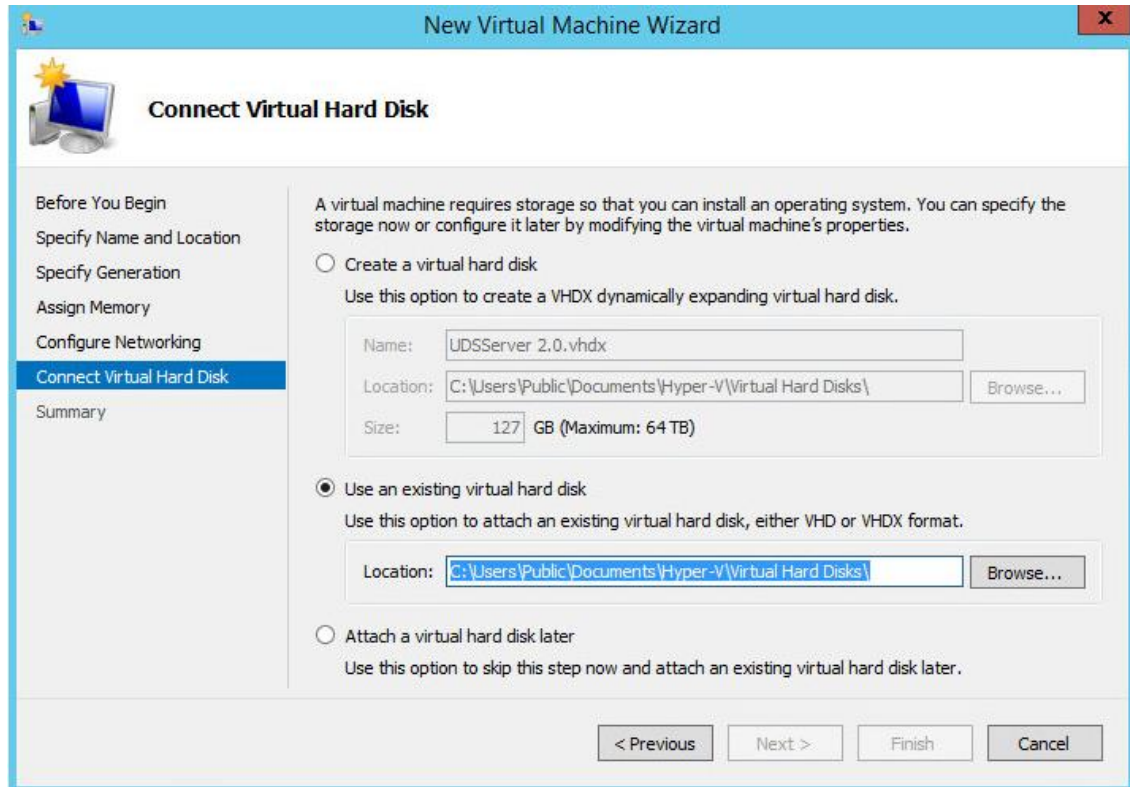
New Virtual Machine Wizard

Connect Virtual Hard Disk

Before You Begin
Specify Name and Location
Specify Generation
Assign Memory
Configure Networking
Connect Virtual Hard Disk
Summary

A virtual machine requires storage so that you can install an operating system. You can specify the storage now or configure it later by modifying the virtual machine's properties.

Create a virtual hard disk

Use this option to create a VHDX dynamically expanding virtual hard disk.

Name: UDSServer 2.0.vhdx

Location: C:\Users\Public\Documents\Hyper-V\Virtual Hard Disks\ Browse...

Size: 127 GB (Maximum: 64 TB)

Use an existing virtual hard disk

Use this option to attach an existing virtual hard disk, either VHD or VHDX format.

Location: C:\Users\Public\Documents\Hyper-V\Virtual Hard Disks\ Browse...

Attach a virtual hard disk later

Use this option to skip this step now and attach an existing virtual hard disk later.

< Previous Next > Finish Cancel